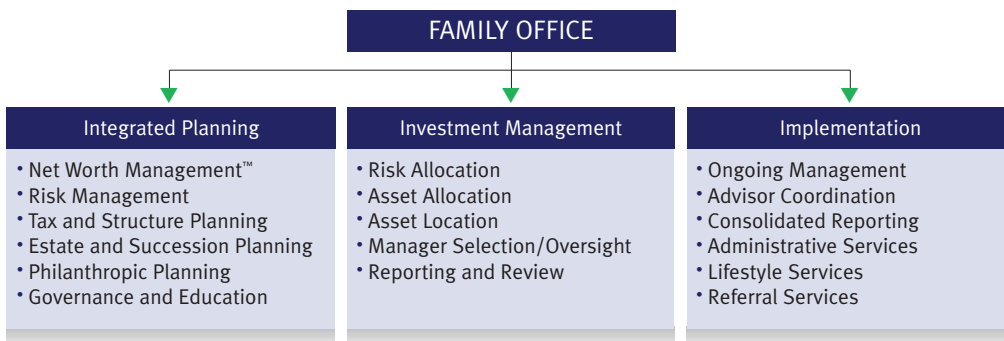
FAMILY OFFICE

Integrated Planning

• Net Worth Management™
• Risk Management
• Tax and Structure Planning
• Estate and Succession Planning
• Philanthropic Planning
• Governance and Education

Investment Management

• Risk Allocation
• Asset Allocation
• Asset Location
• Manager Selection/Oversight
• Reporting and Review

Implementation

• Ongoing Management
• Advisor Coordination
• Consolidated Reporting
• Administrative Services
• Lifestyle Services
• Referral Services